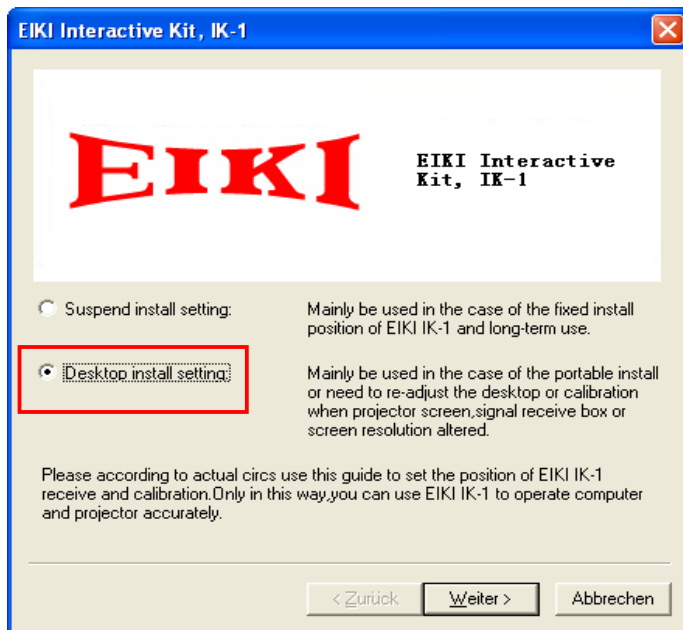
EIKI Interactive Kit, IK-1

EIKI

EIKI Interactive Kit, IK-1

Suspend install setting:

Mainly be used in the case of the fixed install position of EIKI IK-1 and long-term use.

Desktop install setting:

Mainly be used in the case of the portable install or need to re-adjust the desktop or calibration when projector screen,signal receive box or screen resolution altered.

Please according to actual circs use this guide to set the position of EIKI IK-1 receive and calibration.Only in this way,you can use EIKI IK-1 to operate computer and projector accurately.

< Zurück

Weiter >

Abbrechen